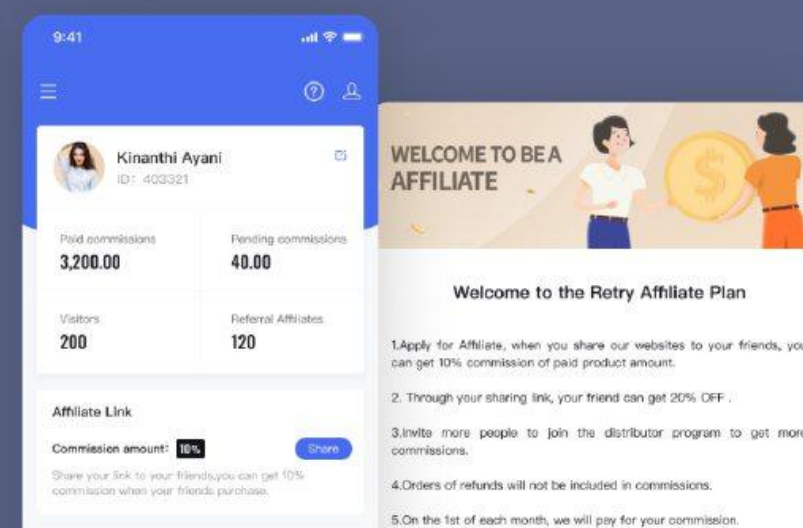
9:41

Kinanthi Ayani
ID: 403321

Paid commissions
3,200.00

Pending commissions
40.00

Visitors
200

Referral Affiliates
120

Affiliate Link

Commission amount: 10%

Share

Share your link to your friends,you can get 10% commission when your friends purchase.

WELCOME TO BE A AFFILIATE

Welcome to the Retry Affiliate Plan

1.Apply for Affiliate, when you share our websites to your friends, you can get 10% commission of paid product amount.

2. Through your sharing link, your friend can get 20% OFF .

3.Invite more people to join the distributor program to get more commissions.

4.Orders of refunds will not be included in commissions.

5.On the 1st of each month, we will pay for your commission.